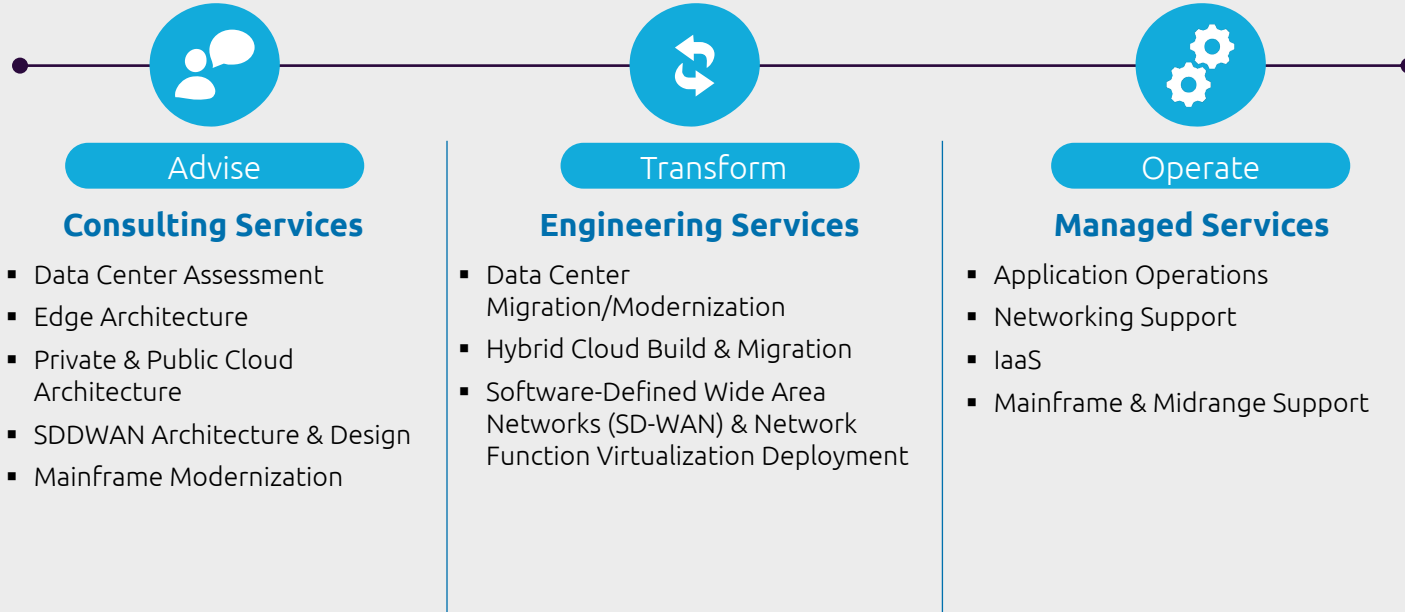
Advise

Consulting Services

- Data Center Assessment
- Edge Architecture
- Private & Public Cloud Architecture
- SDDWAN Architecture & Design
- Mainframe Modernization

Transform

Engineering Services

- Data Center Migration/Modernization
- Hybrid Cloud Build & Migration
- Software-Defined Wide Area Networks (SD-WAN) & Network Function Virtualization Deployment

Operate

Managed Services

- Application Operations
- Networking Support
- IaaS
- Mainframe & Midrange Support